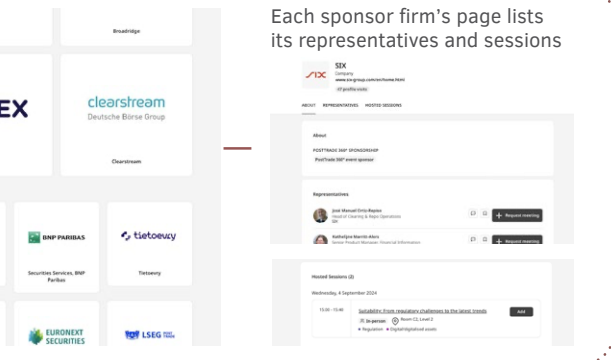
Broadridge

EX

clearstream
Deutsche Börse Group

Clearstream

BNP PARIBAS

Securities Services, BNP Paribas

tietoevry

Tietoevry

EURONEXT SECURITIES

LSEG

Each sponsor firm's page lists its representatives and sessions

SIX
SIX
Company
www.six-group.com/en/home.html
47 profile visits

ABOUT REPRESENTATIVES HOSTED SESSIONS

About

POSTTRADE 360° SPONSORSHIP
PostTrade 360° event sponsor

Representatives

José Manuel Ortiz-Repiso
Head of Clearing & Repo Operations
SIX

+ Request meeting

Kathelyne Marrét-Alers
Senior Product Manager, Financial Information

+ Request meeting

Hosted Sessions (2)

Wednesday, 4 September 2024

12:00 - 12:40 Suitability: From regulatory challenges to the latest trends
In-person Room C3, Level 2
Regulation Digital/digitalised assets

Add